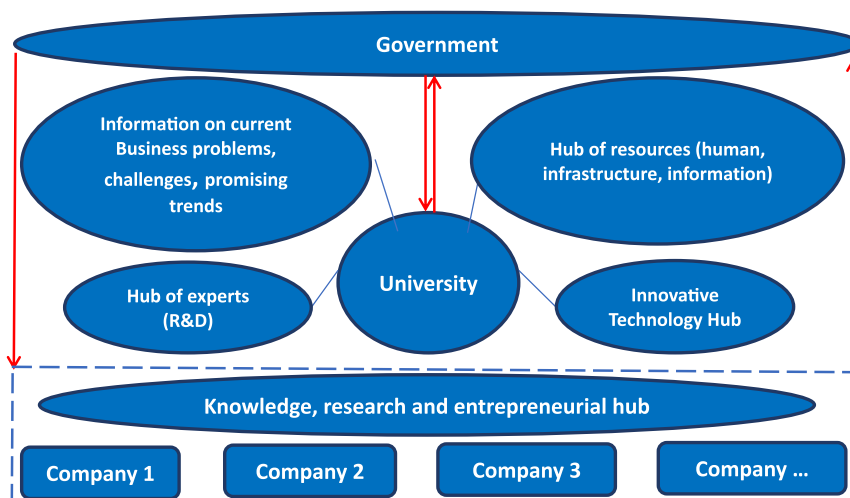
Government

Information on current Business problems, challenges, promising trends

Hub of resources (human, infrastructure, information)

University

Hub of experts (R&D)

Innovative Technology Hub

Knowledge, research and entrepreneurial hub

Company 1

Company 2

Company 3

Company …